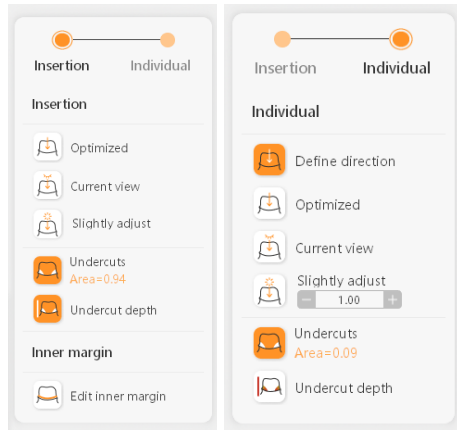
Insertion Individual

Insertion

Optimized

Current view

Slightly adjust

Undercuts
Area=0.94

Undercut depth

Inner margin

Edit inner margin

Insertion Individual

Individual

Define direction

Optimized

Current view

Slightly adjust
− 1.00 +

Undercuts
Area=0.09

Undercut depth